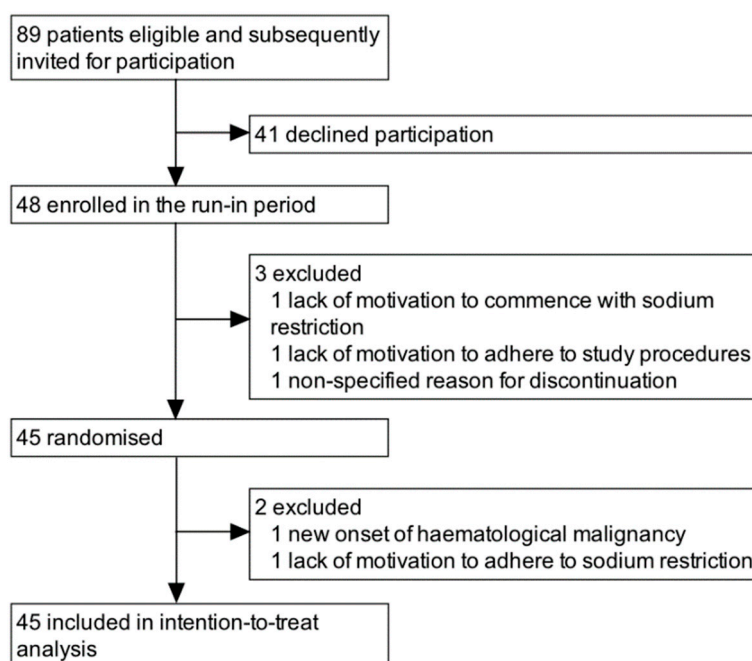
89 patients eligible and subsequently invited for participation

41 declined participation

48 enrolled in the run-in period

3 excluded
1 lack of motivation to commence with sodium restriction
1 lack of motivation to adhere to study procedures
1 non-specified reason for discontinuation

45 randomised

2 excluded
1 new onset of haematological malignancy
1 lack of motivation to adhere to sodium restriction

45 included in intention-to-treat analysis